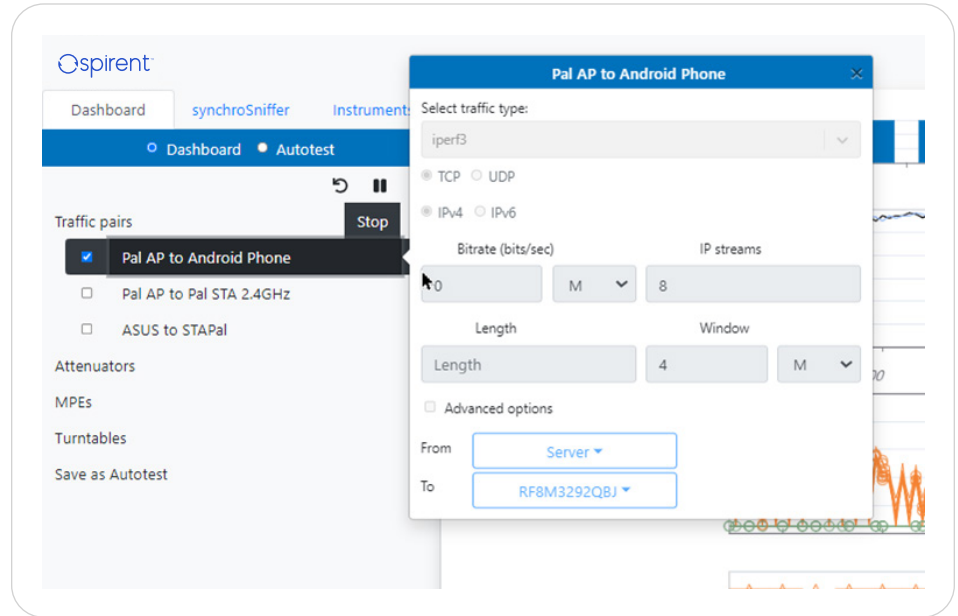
Spirent

Dashboard synchroSniffer Instruments

Dashboard Autotest

Stop

Traffic pairs

Pal AP to Android Phone

Pal AP to Pal STA 2.4GHz

ASUS to STAPal

Attenuators

MPEs

Turntables

Save as Autotest

Pal AP to Android Phone

Select traffic type:

iperf3

TCP UDP

IPv4 IPv6

Bitrate (bits/sec)

IP streams

0

M

8

Length

Window

Length

4

M

Advanced options

From

Server

To

RF8M3292QBJ

00